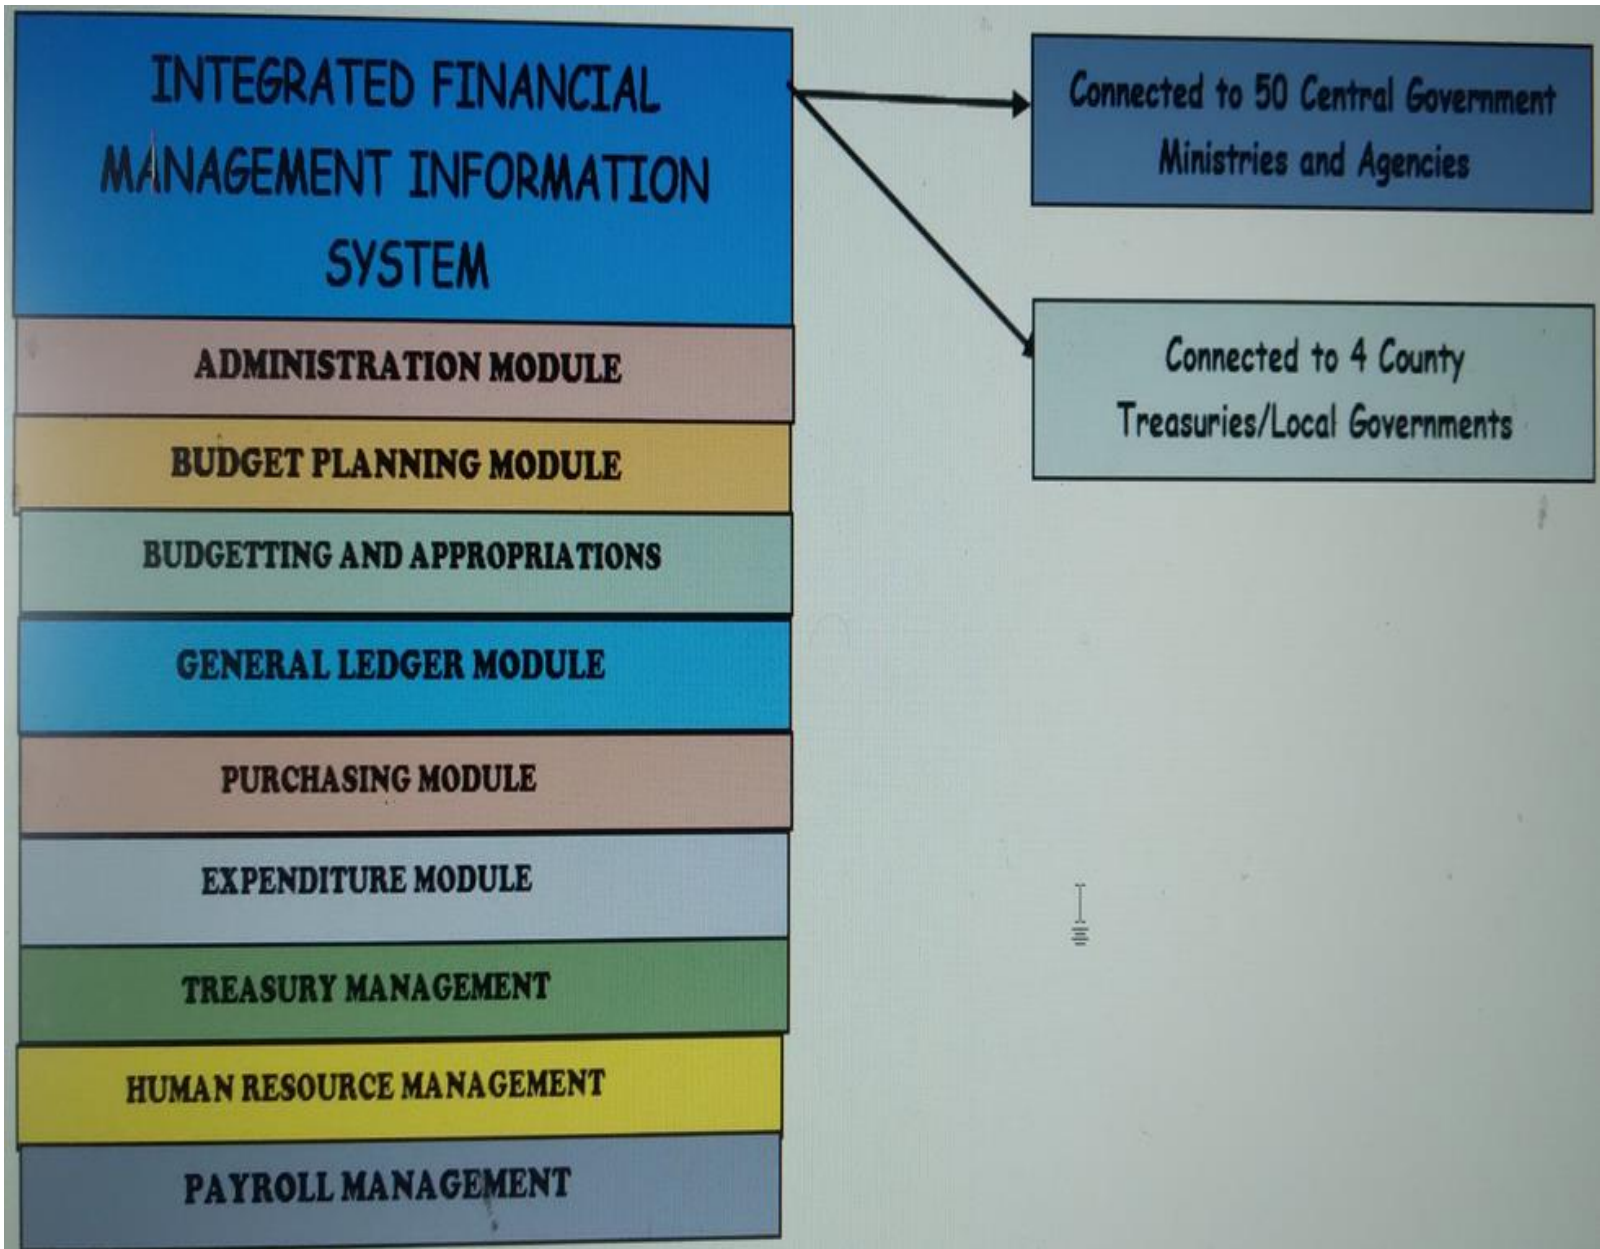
INTEGRATED FINANCIAL MANAGEMENT INFORMATION SYSTEM

ADMINISTRATION MODULE

BUDGET PLANNING MODULE

BUDGETTING AND APPROPRIATIONS

GENERAL LEDGER MODULE

PURCHASING MODULE

EXPENDITURE MODULE

TREASURY MANAGEMENT

HUMAN RESOURCE MANAGEMENT

PAYROLL MANAGEMENT

Connected to 50 Central Government Ministries and Agencies

Connected to 4 County Treasuries/Local Governments